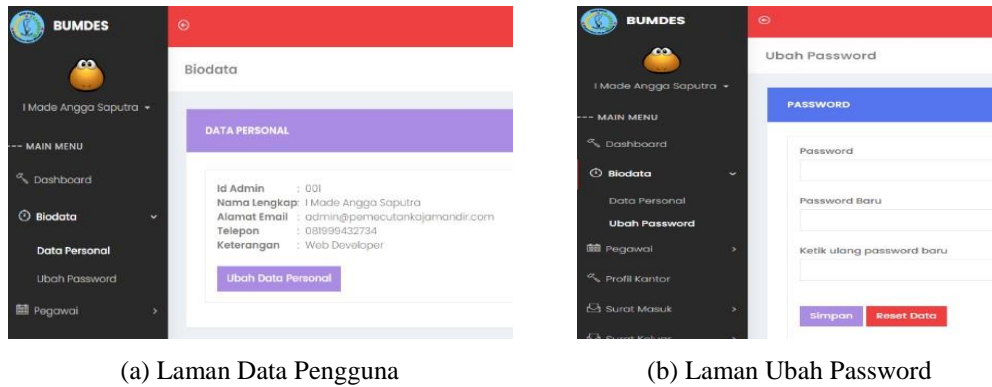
BUMDES

I Made Angga Saputra

--- MAIN MENU

Dashboard

Biodata

Data Personal

Ubah Password

Pegawai

Biodata

DATA PERSONAL

Id Admin : 001
Nama Lengkap : I Made Angga Saputra
Alamat Email : admin@pemecutankajamandir.com
Telepon : 081999432734
Keterangan : Web Developer

Ubah Data Personal

(a) Laman Data Pengguna

BUMDES

I Made Angga Saputra

--- MAIN MENU

Dashboard

Biodata

Data Personal

Ubah Password

Pegawai

Profil Kantor

Surat Masuk

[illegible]

Ubah Password

PASSWORD

Password

Password Baru

Ketik ulang password baru

Simpan

Reset Data

(b) Laman Ubah Password